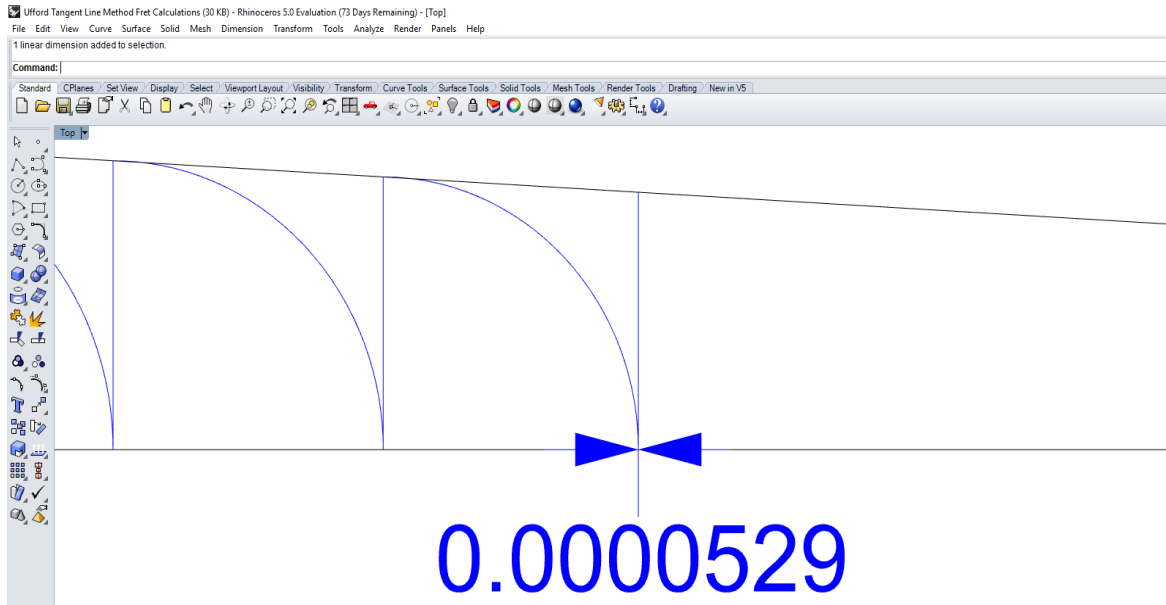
Ufford Tangent Line Method Fret Calculations (30 KB) - Rhinoceros 5.0 Evaluation (73 Days Remaining) - [Top]

File Edit View Curve Surface Solid Mesh Dimension Transform Tools Analyze Render Panels Help

1 linear dimension added to selection.

Command:

Standard CPlanes Set View Display Select Viewport Layout Visibility Transform Curve Tools Surface Tools Solid Tools Mesh Tools Render Tools Drafting New in V5

Top

0.0000529